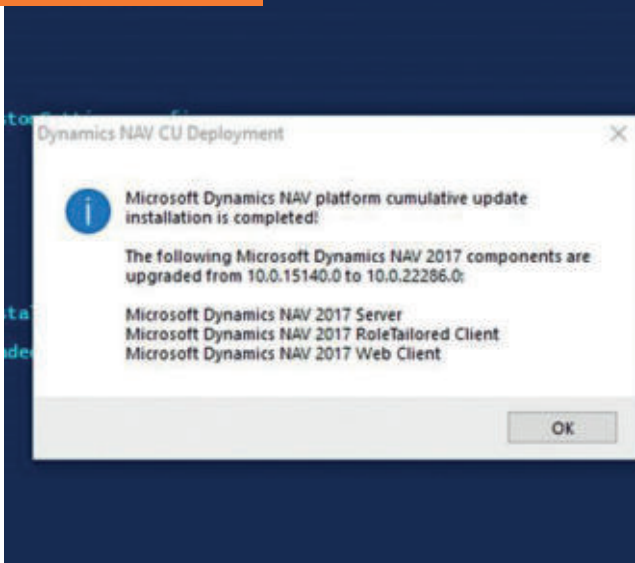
Dynamics NAV CU Deployment

Microsoft Dynamics NAV platform cumulative update installation is completed!

The following Microsoft Dynamics NAV 2017 components are upgraded from 10.0.15140.0 to 10.0.22286.0:

Microsoft Dynamics NAV 2017 Server
Microsoft Dynamics NAV 2017 RoleTailored Client
Microsoft Dynamics NAV 2017 Web Client

OK